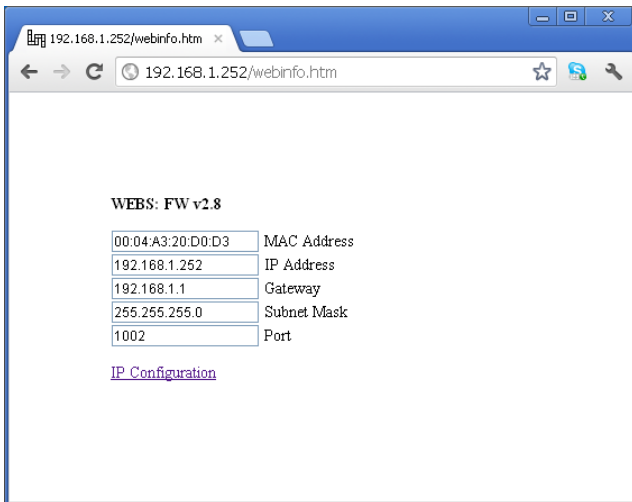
192.168.1.252/webinfo.htm ×

192.168.1.252/webinfo.htm

WEBS: FW v2.8

| | |
|---|---|
| 00:04:A3:20:D0:D3 | MAC Address |
| 192.168.1.252 | IP Address |
| 192.168.1.1 | Gateway |
| 255.255.255.0 | Subnet Mask |
| 1002 | Port |

IP Configuration